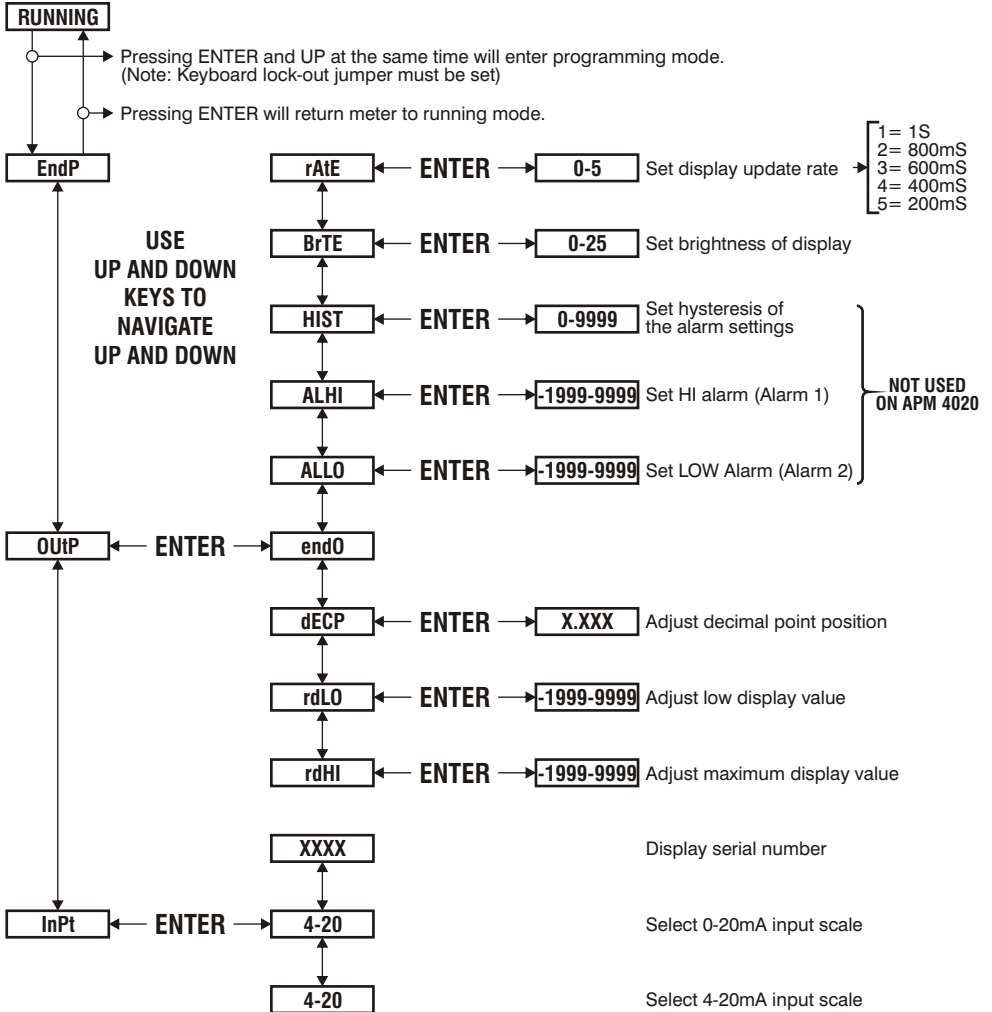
RUNNING

Pressing ENTER and UP at the same time will enter programming mode. (Note: Keyboard lock-out jumper must be set)

Pressing ENTER will return meter to running mode.

EndP

rAtE ENTER 0-5 Set display update rate

1= 1S
2= 800mS
3= 600mS
4= 400mS
5= 200mS

BrTE ENTER 0-25 Set brightness of display

USE UP AND DOWN KEYS TO NAVIGATE UP AND DOWN

HIST ENTER 0-9999 Set hysteresis of the alarm settings

ALHI ENTER -1999-9999 Set HI alarm (Alarm 1)

NOT USED ON APM 4020

ALLO ENTER -1999-9999 Set LOW Alarm (Alarm 2)

OUtP ENTER endO

dECP ENTER X.XXX Adjust decimal point position

rdLO ENTER -1999-9999 Adjust low display value

rdHI ENTER -1999-9999 Adjust maximum display value

XXXX Display serial number

InPt ENTER 4-20 Select 0-20mA input scale

4-20 Select 4-20mA input scale